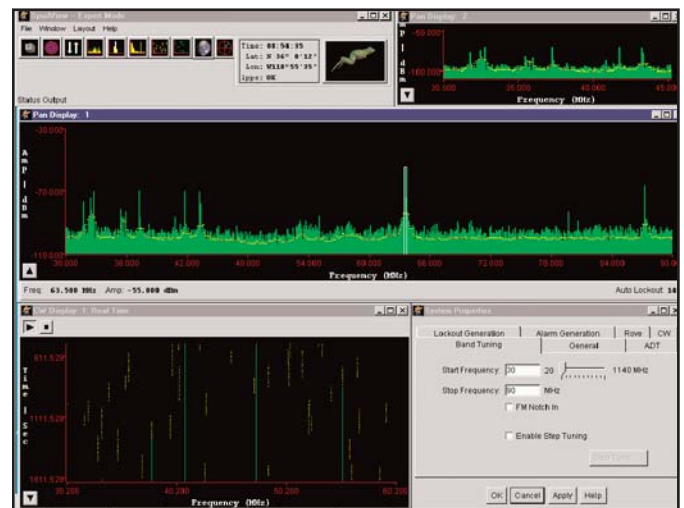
SpinView - Expert Mode
File Window Layout Help
Time: 08:54:35
Lat: N 36° 0'12"
Lon: W118°55'35"
1pps: OK
Status Output

Pan Display: 2
-50.000
-100.000
A
m
p
l
d
B
m
30.000
35.000
40.000
45.000
Frequency (MHz)

Pan Display: 1
-30.000
-70.000
-110.000
A
m
p
l
d
B
m
30.000
36.000
42.000
48.000
54.000
60.000
66.000
72.000
78.000
84.000
90.000
Frequency (MHz)
Freq: 63.500 MHz Amp: -55.000 dBm
Auto Lockout 14

CW Display: 1: Real Time
611.528
1111.528
1611.528
T
i
m
e
l
S
e
c
30.280
40.280
50.280
60.280
Frequency (MHz)

System Properties
Lockout Generation
Alarm Generation
Rove
CW
Band Tuning
General
ADT
Start Frequency: 30
20
1140 MHz
Stop Frequency: 90
MHz
FM Notch In
Enable Step Tuning
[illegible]
OK
Cancel
Apply
Help